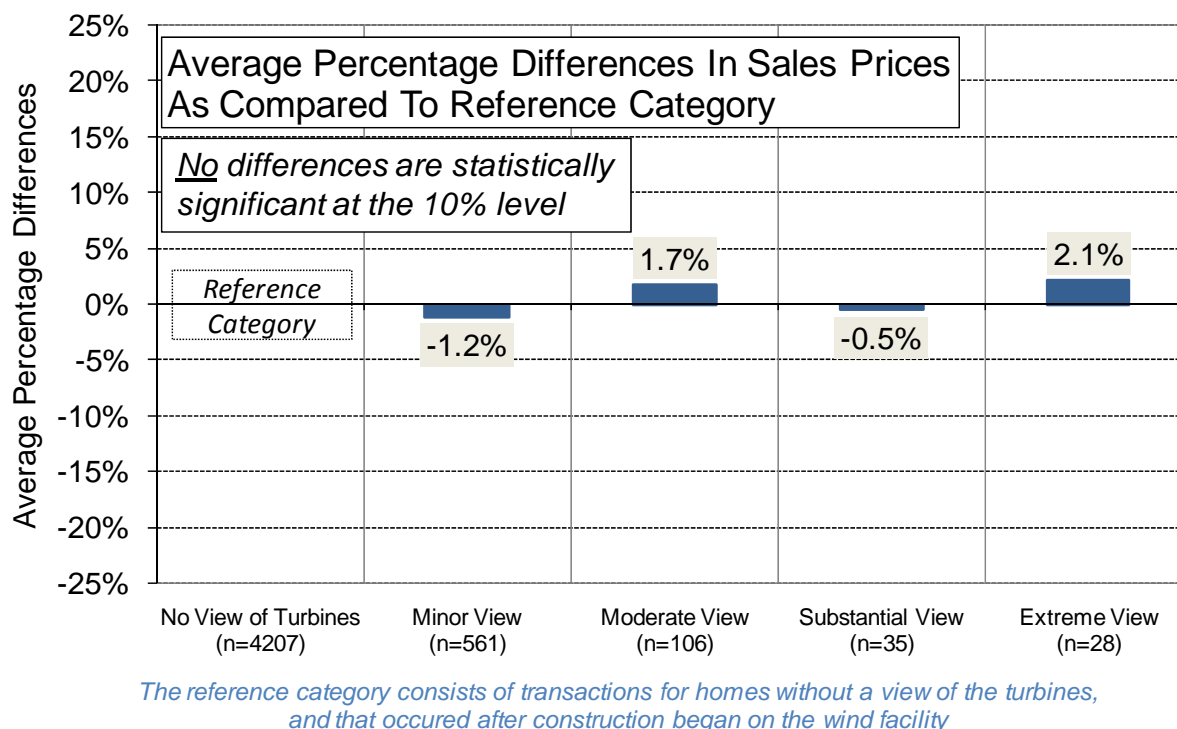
Average Percentage Differences In Sales Prices As Compared To Reference Category

No differences are statistically significant at the 10% level

Average Percentage Differences

25%
20%
15%
10%
5%
0%
-5%
-10%
-15%
-20%
-25%

Reference Category

-1.2%

1.7%

-0.5%

2.1%

No View of Turbines (n=4207)

Minor View (n=561)

Moderate View (n=106)

Substantial View (n=35)

Extreme View (n=28)

The reference category consists of transactions for homes without a view of the turbines, and that occured after construction began on the wind facility